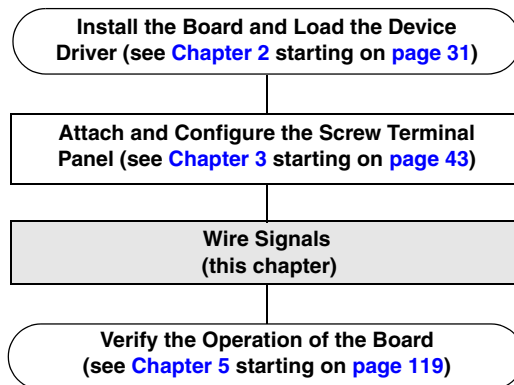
Install the Board and Load the Device Driver (see Chapter 2 starting on page 31)

Attach and Configure the Screw Terminal Panel (see Chapter 3 starting on page 43)

Wire Signals (this chapter)

Verify the Operation of the Board (see Chapter 5 starting on page 119)